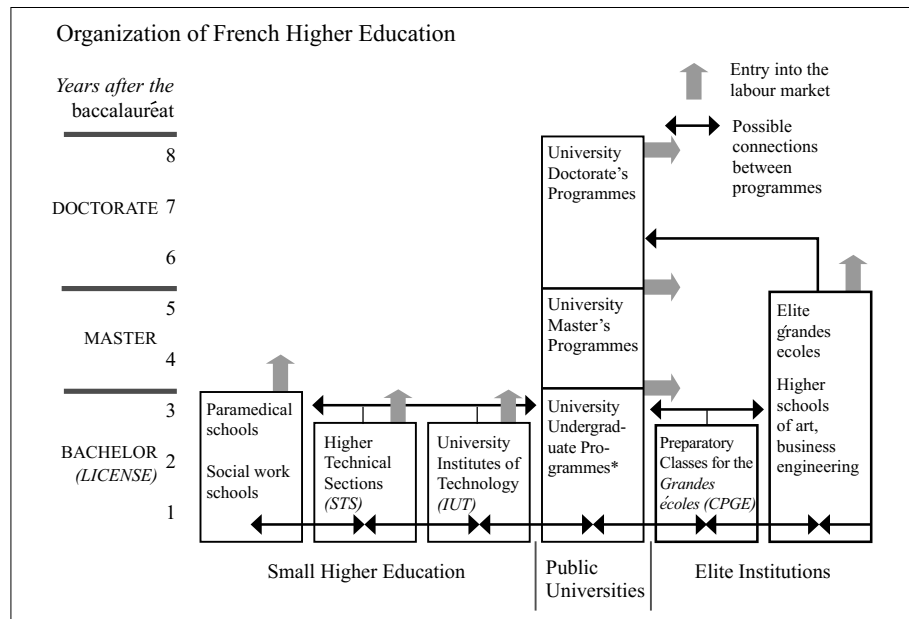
Organization of French Higher Education

*Years after the* baccalauréat

8

DOCTORATE 7

6

5

MASTER

4

3

BACHELOR 2
*(LICENSE)*

1

Entry into the labour market

Possible connections between programmes

University Doctorate's Programmes

University Master's Programmes

University Undergraduate Programmes*

Elite grandes ecoles

Higher schools of art, business engineering

Paramedical schools

Social work schools

Higher Technical Sections *(STS)*

University Institutes of Technology *(IUT)*

Preparatory Classes for the *Grandes écoles (CPGE)*

Small Higher Education

Public Universities

Elite Institutions